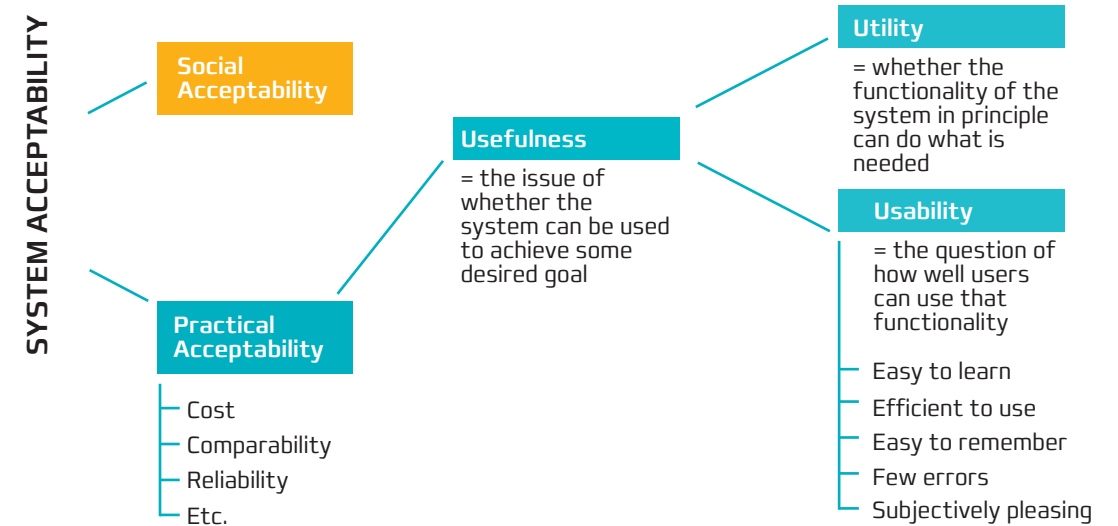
SYSTEM ACCEPTABILITY

Social Acceptability

Practical Acceptability

Cost
Comparability
Reliability
Etc.

Usefulness
= the issue of whether the system can be used to achieve some desired goal

Utility
= whether the functionality of the system in principle can do what is needed

Usability
= the question of how well users can use that functionality

Easy to learn
Efficient to use
Easy to remember
Few errors
Subjectively pleasing